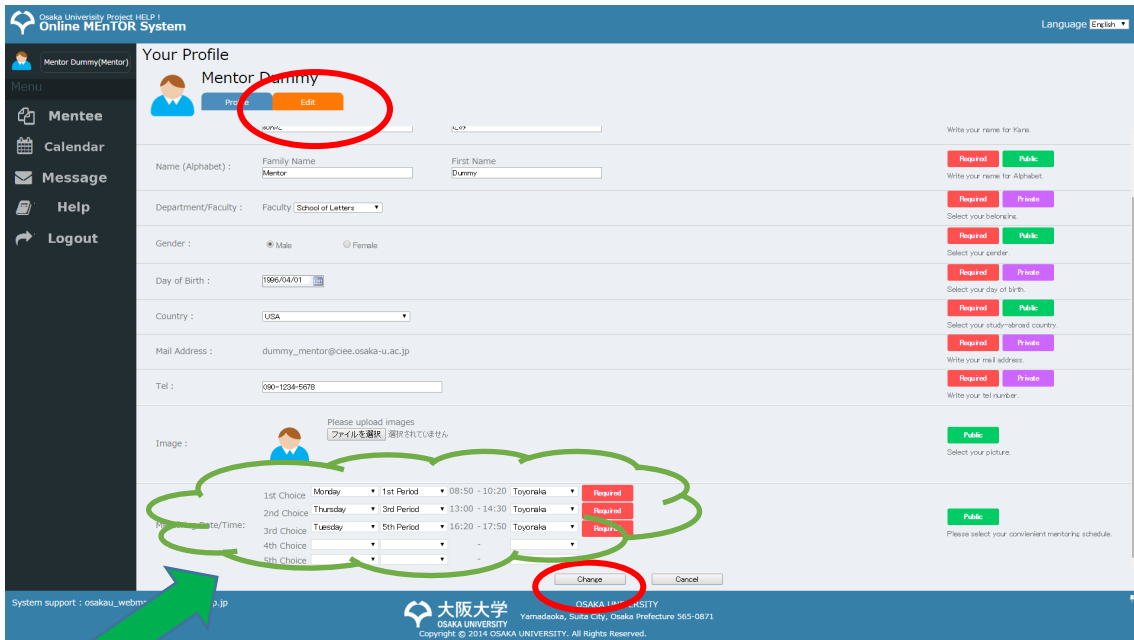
Osaka University Project HELP !
Online MEnTOR System

Language English

Mentor Dummy(Mentor)
Menu
Mentee
Calendar
Message
Help
Logout

Your Profile

Mentor Dummy

Profile Edit

Write your name for Kana.

Name (Alphabet) : Family Name Mentor First Name Dummy Required Public Write your name for Alphabet.

Department/Faculty : Faculty School of Letters Required Private Select your belonging.

Gender : Male Female Required Public Select your gender.

Day of Birth : 1996/04/01 Required Private Select your day of birth.

Country : USA Required Public Select your study-abroad country.

Mail Address : dummy_mentor@ciee.osaka-u.ac.jp Required Private Write your mail address.

Tel : 090-1234-5678 Required Private Write your tel number.

Image : Please upload images ファイルを選択 選択されていません Public Select your picture.

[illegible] Date/Time:
1st Choice Monday 1st Period 08:50 - 10:20 Toyonaka Required
2nd Choice Thursday 3rd Period 13:00 - 14:30 Toyonaka Required
3rd Choice Tuesday 5th Period 16:20 - 17:50 Toyonaka Required
4th Choice -
5th Choice -
Public Please select your convenient mentoring schedule.

Change Cancel

System support : osakau_webm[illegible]p.jp

大阪大学 OSAKA UNIVERSITY
OSAKA U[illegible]
Yamadaoka, Suita City, Osaka Prefecture 565-0871
Copyright © 2014 OSAKA UNIVERSITY. All Rights Reserved.